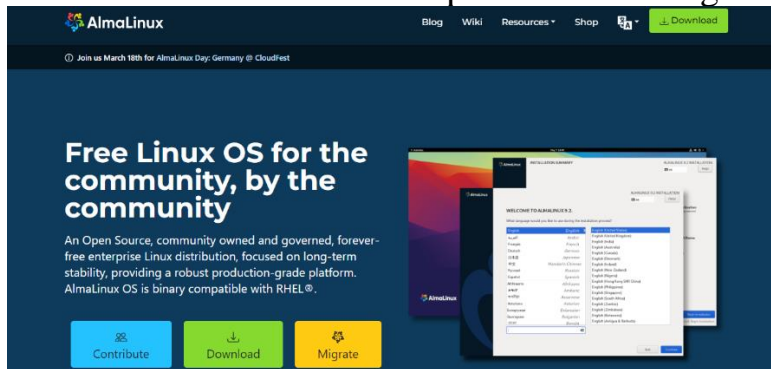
AlmaLinux

Blog Wiki Resources Shop Download

Join us March 18th for AlmaLinux Day: Germany @ CloudFest

Free Linux OS for the community, by the community

An Open Source, community owned and governed, forever-free enterprise Linux distribution, focused on long-term stability, providing a robust production-grade platform. AlmaLinux OS is binary compatible with RHEL®.

Contribute

Download

Migrate

AlmaLinux

INSTALLATION SUMMARY

WELCOME TO ALMALINUX 9.

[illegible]